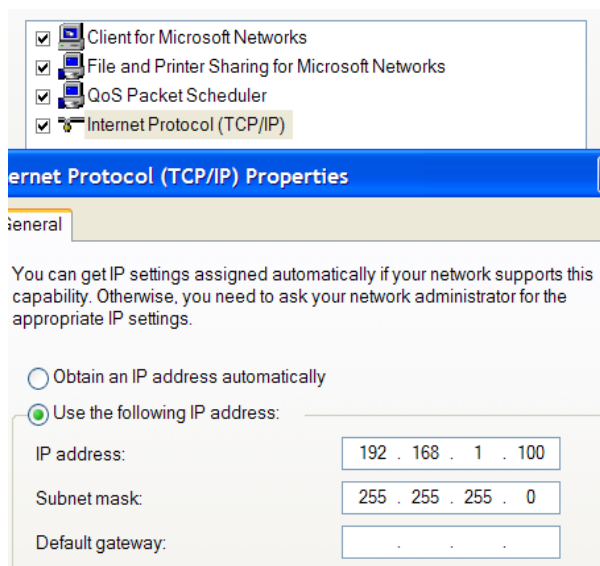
Client for Microsoft Networks
File and Printer Sharing for Microsoft Networks
QoS Packet Scheduler
Internet Protocol (TCP/IP)

ernet Protocol (TCP/IP) Properties

ieneral

You can get IP settings assigned automatically if your network supports this capability. Otherwise, you need to ask your network administrator for the appropriate IP settings.

Obtain an IP address automatically
Use the following IP address:

IP address: 192 . 168 . 1 . 100
Subnet mask: 255 . 255 . 255 . 0
Default gateway: . . .